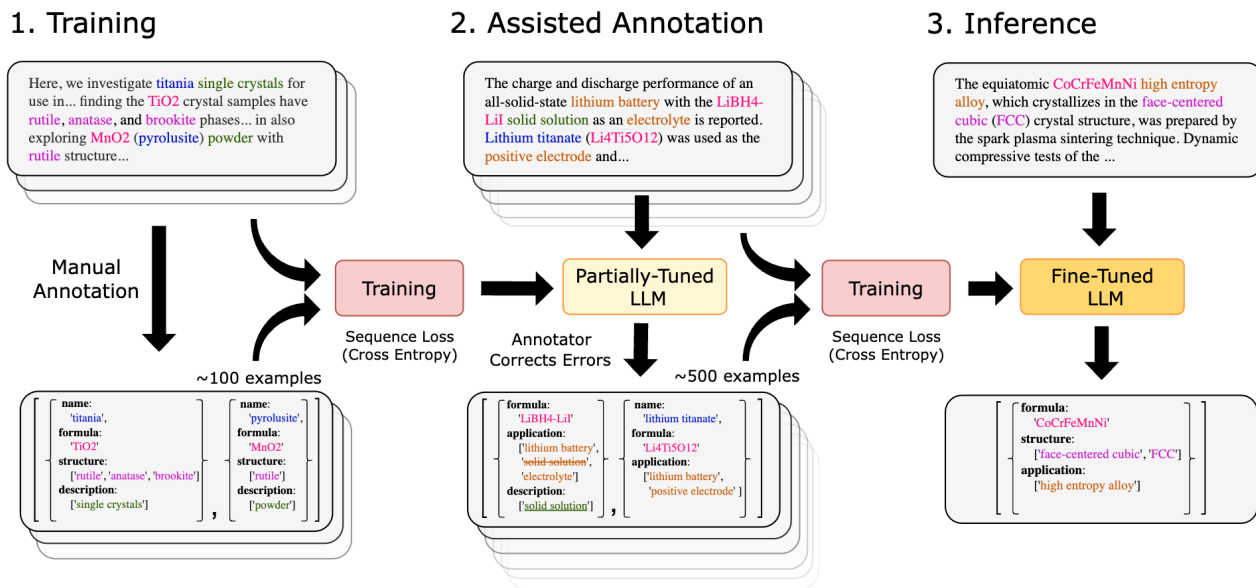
1. Training

2. Assisted Annotation

3. Inference

Here, we investigate titania single crystals for use in... finding the TiO2 crystal samples have rutile, anatase, and brookite phases... in also exploring MnO2 (pyrolusite) powder with rutile structure...

The charge and discharge performance of an all-solid-state lithium battery with the LiBH4-LiI solid solution as an electrolyte is reported. Lithium titanate (Li4Ti5O12) was used as the positive electrode and...

The equiatomic CoCrFeMnNi high entropy alloy, which crystallizes in the face-centered cubic (FCC) crystal structure, was prepared by the spark plasma sintering technique. Dynamic compressive tests of the ...

Manual Annotation

Training

Sequence Loss (Cross Entropy)

Partially-Tuned LLM

Annotator Corrects Errors

Training

Sequence Loss (Cross Entropy)

Fine-Tuned LLM

~100 examples

~500 examples

name: 'titania', formula: 'TiO2' structure: ['rutile', 'anatase', 'brookite'] description: ['single crystals']

name: 'pyrolusite', formula: 'MnO2' structure: ['rutile'] description: ['powder']

formula: 'LiBH4-LiI' application: ['lithium battery', 'solid solution', 'electrolyte'] description: ['solid solution']

name: 'lithium titanate', formula: 'Li4Ti5O12' application: ['lithium battery', 'positive electrode']

formula: 'CoCrFeMnNi' structure: ['face-centered cubic', 'FCC'] application: ['high entropy alloy']